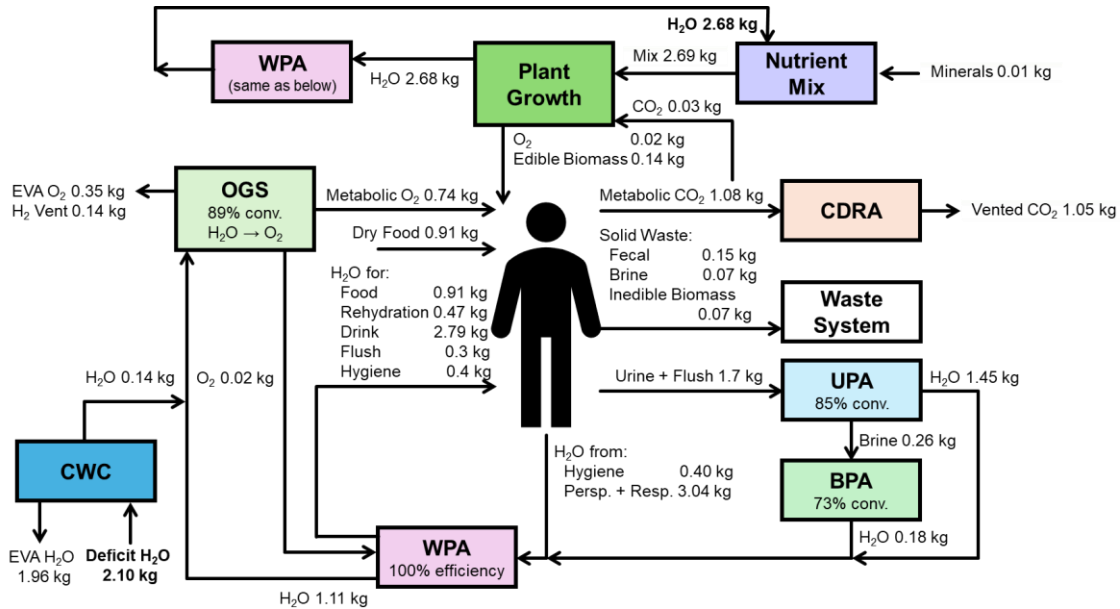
$H_2O$ 2.68 kg

WPA
(same as below)

$H_2O$ 2.68 kg

Plant Growth

Mix 2.69 kg

Nutrient Mix

Minerals 0.01 kg

$CO_2$ 0.03 kg

$O_2$ 0.02 kg
Edible Biomass 0.14 kg

EVA $O_2$ 0.35 kg
$H_2$ Vent 0.14 kg

OGS
89% conv.
$H_2O \rightarrow O_2$

Metabolic $O_2$ 0.74 kg

Dry Food 0.91 kg

Metabolic $CO_2$ 1.08 kg

CDRA

Vented $CO_2$ 1.05 kg

Solid Waste:
Fecal 0.15 kg
Brine 0.07 kg
Inedible Biomass 0.07 kg

Waste System

$H_2O$ for:
Food 0.91 kg
Rehydration 0.47 kg
Drink 2.79 kg
Flush 0.3 kg
Hygiene 0.4 kg

$H_2O$ 0.14 kg

$O_2$ 0.02 kg

Urine + Flush 1.7 kg

UPA
85% conv.

$H_2O$ 1.45 kg

Brine 0.26 kg

$H_2O$ from:
Hygiene 0.40 kg
Persp. + Resp. 3.04 kg

BPA
73% conv.

CWC

EVA $H_2O$ 1.96 kg

Deficit $H_2O$ 2.10 kg

WPA
100% efficiency

$H_2O$ 0.18 kg

$H_2O$ 1.11 kg